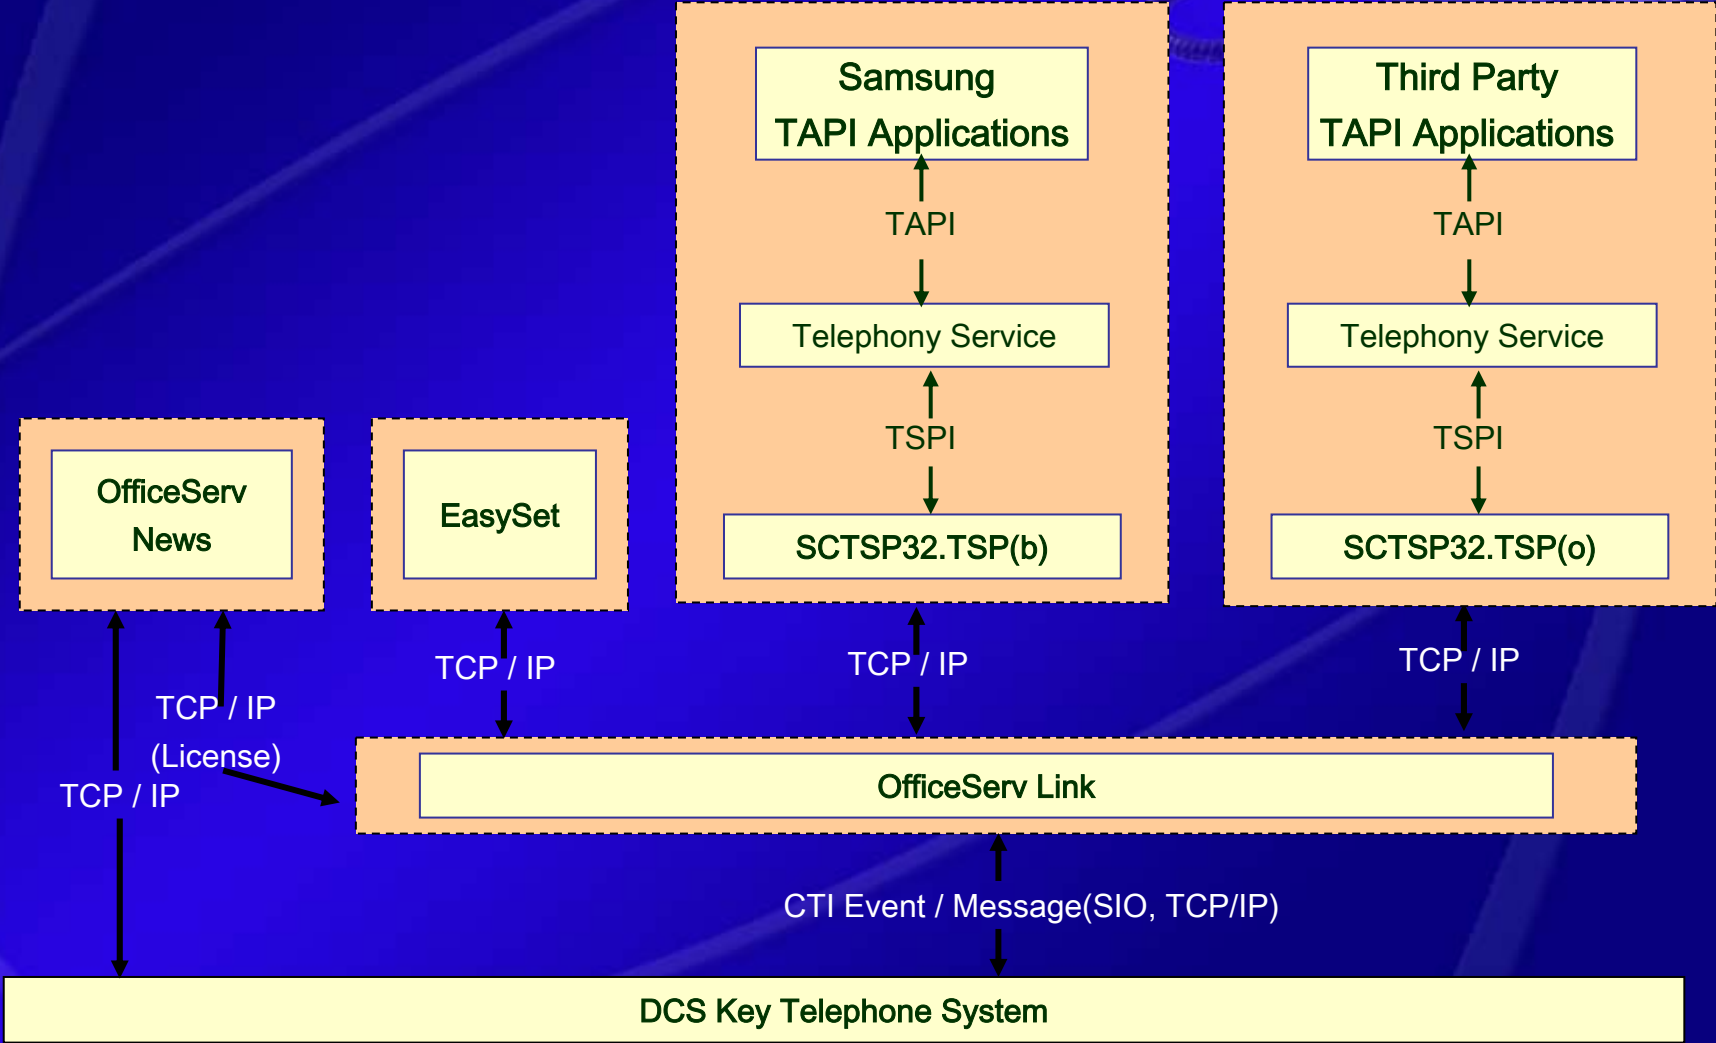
Samsung TAPI Applications

TAPI

Telephony Service

TSPI

SCTSP32.TSP(b)

Third Party TAPI Applications

TAPI

Telephony Service

TSPI

SCTSP32.TSP(o)

OfficeServ News

EasySet

TCP / IP

TCP / IP

TCP / IP

TCP / IP (License)

TCP / IP

OfficeServ Link

CTI Event / Message(SIO, TCP/IP)

DCS Key Telephone System